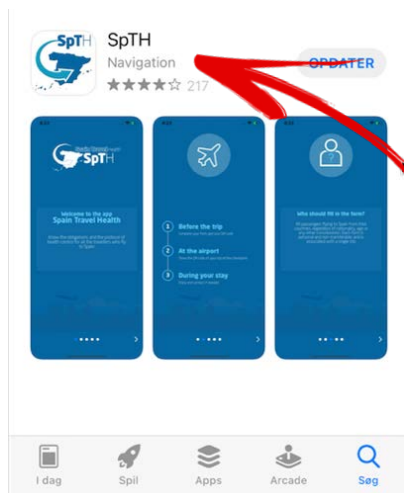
SpTH

SpTH
Navigation
★★★★☆ 217

OPDATER

SpTH

Welcome to the app
Spain Travel Health

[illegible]

1 Before the trip
2 At the airport
3 During your stay

Who should fill in the form?

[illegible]

I dag
Spil
Apps
Arcade
Søg